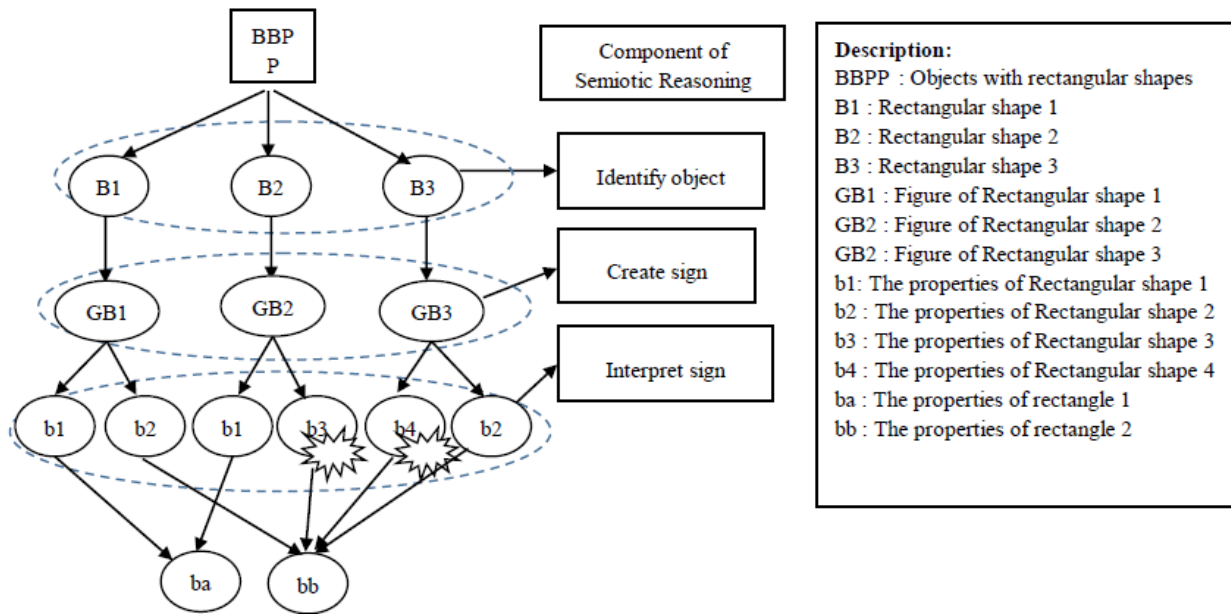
BBP
P

Component of Semiotic Reasoning

B1
B2
B3

Identify object

GB1
GB2
GB3

Create sign

b1
b2
b1
b3
b4
b2

Interpret sign

ba
bb

Description:
BBPP : Objects with rectangular shapes
B1 : Rectangular shape 1
B2 : Rectangular shape 2
B3 : Rectangular shape 3
GB1 : Figure of Rectangular shape 1
GB2 : Figure of Rectangular shape 2
GB2 : Figure of Rectangular shape 3
b1: The properties of Rectangular shape 1
b2 : The properties of Rectangular shape 2
b3 : The properties of Rectangular shape 3
b4 : The properties of Rectangular shape 4
ba : The properties of rectangle 1
bb : The properties of rectangle 2